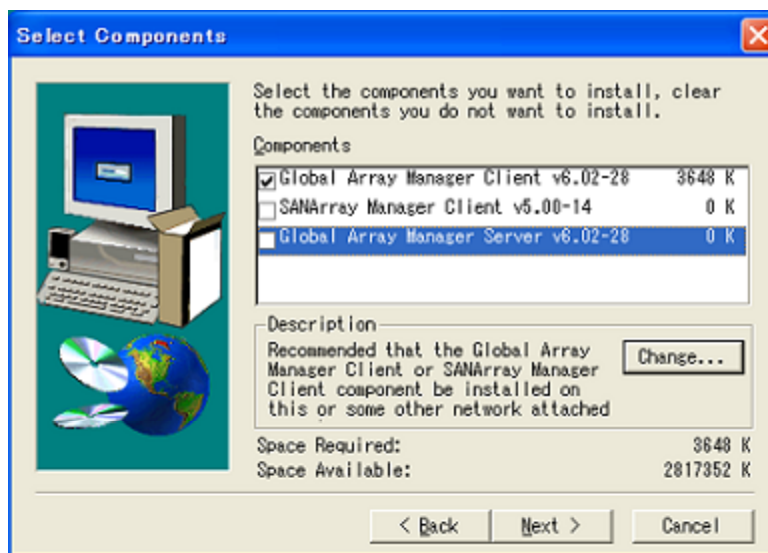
Select Components

Select the components you want to install, clear the components you do not want to install.

Components

| | | |
|---|---|---|
| ☑ | Global Array Manager Client v6.02-28 | 3648 K |
| ☐ | SANArray Manager Client v5.00-14 | 0 K |
| ☐ | Global Array Manager Server v6.02-28 | 0 K |

Description

Recommended that the Global Array Manager Client or SANArray Manager Client component be installed on this or some other network attached

Change...

Space Required: 3648 K
Space Available: 2817352 K

< Back
Next >
Cancel